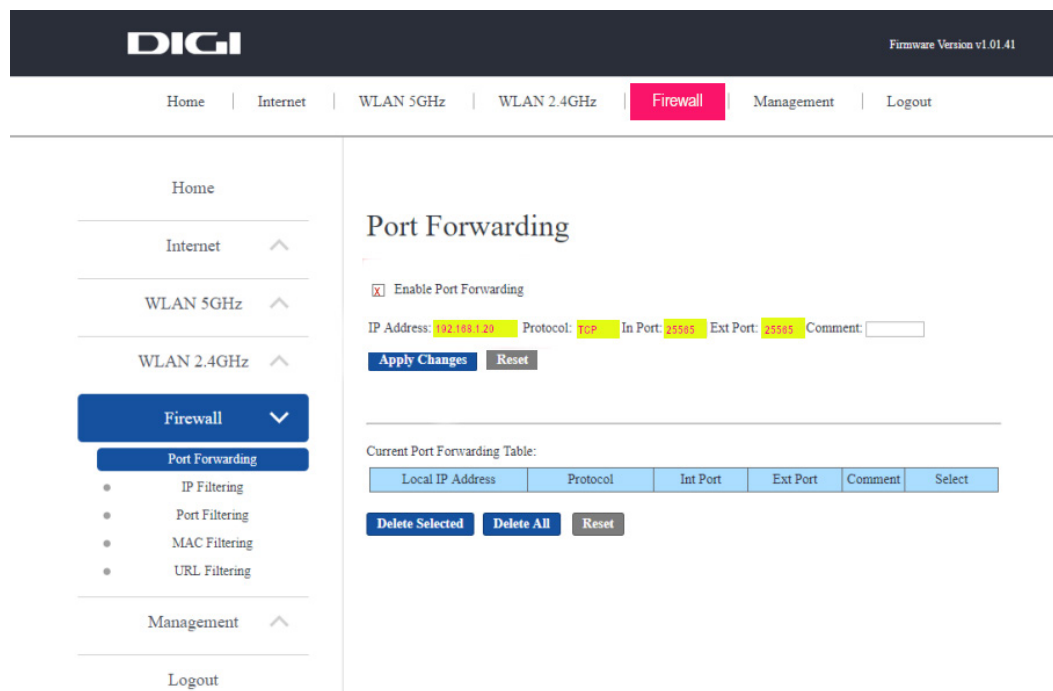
DIGI

Firmware Version v1.01.41

Home | Internet | WLAN 5GHz | WLAN 2.4GHz | Firewall | Management | Logout

Home

Internet

WLAN 5GHz

WLAN 2.4GHz

Firewall

Port Forwarding

IP Filtering

Port Filtering

MAC Filtering

URL Filtering

Management

Logout

Port Forwarding

x Enable Port Forwarding

IP Address: 192.168.1.20 Protocol: TCP In Port: 25565 Ext Port: 25565 Comment:

Apply Changes Reset

Current Port Forwarding Table:

| Local IP Address | Protocol | Int Port | Ext Port | Comment | Select |
|---|---|---|---|---|---|

Delete Selected Delete All Reset